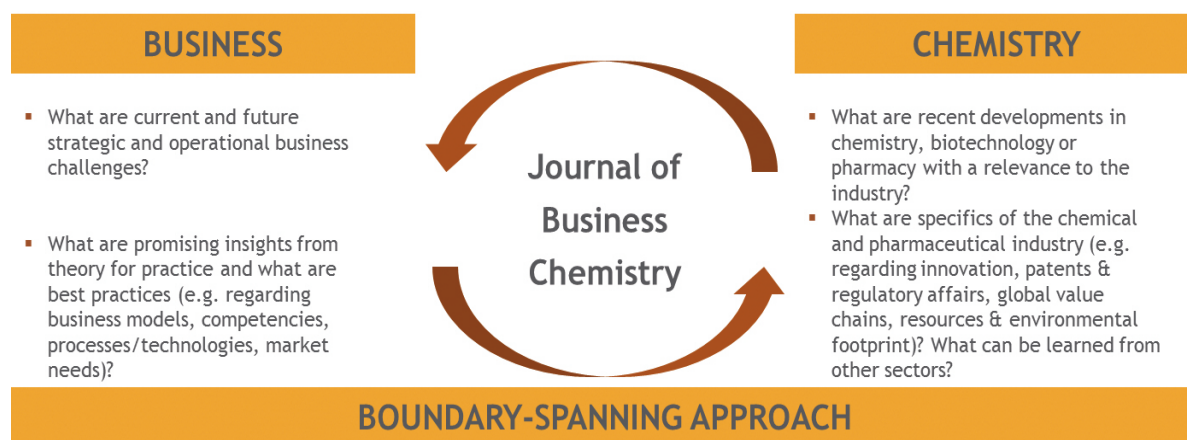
BUSINESS

- What are current and future strategic and operational business challenges?

- What are promising insights from theory for practice and what are best practices (e.g. regarding business models, competencies, processes/technologies, market needs)?

Journal of Business Chemistry

CHEMISTRY

- What are recent developments in chemistry, biotechnology or pharmacy with a relevance to the industry?
- What are specifics of the chemical and pharmaceutical industry (e.g. regarding innovation, patents & regulatory affairs, global value chains, resources & environmental footprint)? What can be learned from other sectors?

BOUNDARY-SPANNING APPROACH